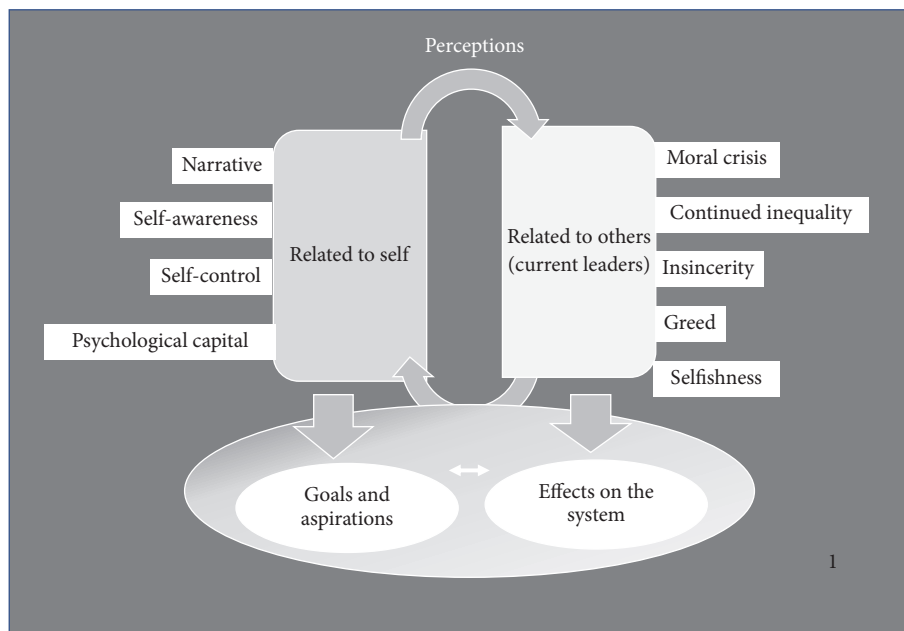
Perceptions

Narrative

Self-awareness

Self-control

Psychological capital

Related to self

Related to others (current leaders)

Moral crisis

Continued inequality

Insincerity

Greed

Selfishness

Goals and aspirations

Effects on the system

1